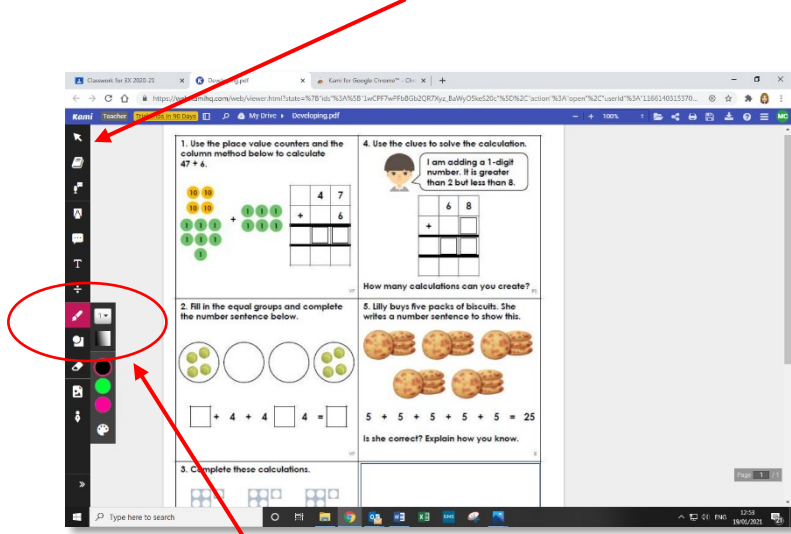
Classwork for XX 2020-21 × Developing.pdf × Kami for Google Chrome™ - Chr × +

https://web.kamihq.com/web/viewer.html?state=%7B"ids"%3A%5B"1wCPF7wPFbBGb2QR7Xyz_BaWyO5ke520c"%5D%2C"action"%3A"open"%2C"userId"%3A"1166140315370...

Kami Teacher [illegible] in 90 Days My Drive › Developing.pdf 100% MC

1. Use the place value counters and the column method below to calculate 47 + 6.

10 10
10 10

| | 4 | 7 |
|---|---|---|
| + | | 6 |
| | | |

4. Use the clues to solve the calculation.

I am adding a 1-digit number. It is greater than 2 but less than 8.

| | 6 | 8 |
|---|---|---|
| + | | |
| | | |

How many calculations can you create?

2. Fill in the equal groups and complete the number sentence below.

+ 4 + 4 4 =

5. Lilly buys five packs of biscuits. She writes a number sentence to show this.

5 + 5 + 5 + 5 + 5 = 25

Is she correct? Explain how you know.

3. Complete these calculations.

Page 1 / 1

Type here to search

ENG 12:58 19/01/2021